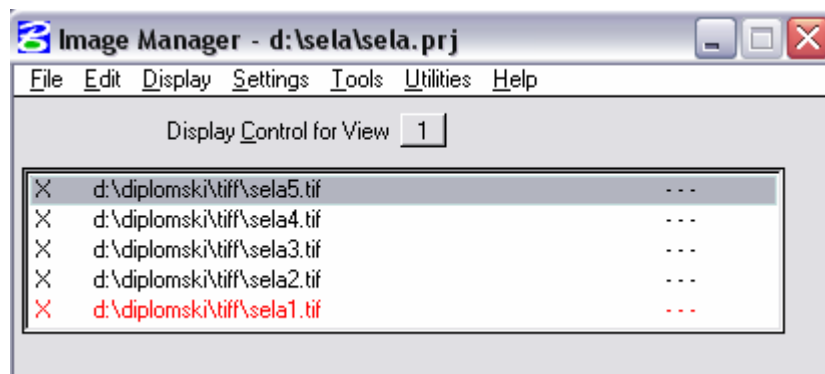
Image Manager - d:\sela\sela.prj

File Edit Display Settings Tools Utilities Help

Display Control for View 1

X d:\diplomski\tiff\sela5.tif - - -
X d:\diplomski\tiff\sela4.tif - - -
X d:\diplomski\tiff\sela3.tif - - -
X d:\diplomski\tiff\sela2.tif - - -
X d:\diplomski\tiff\sela1.tif - - -